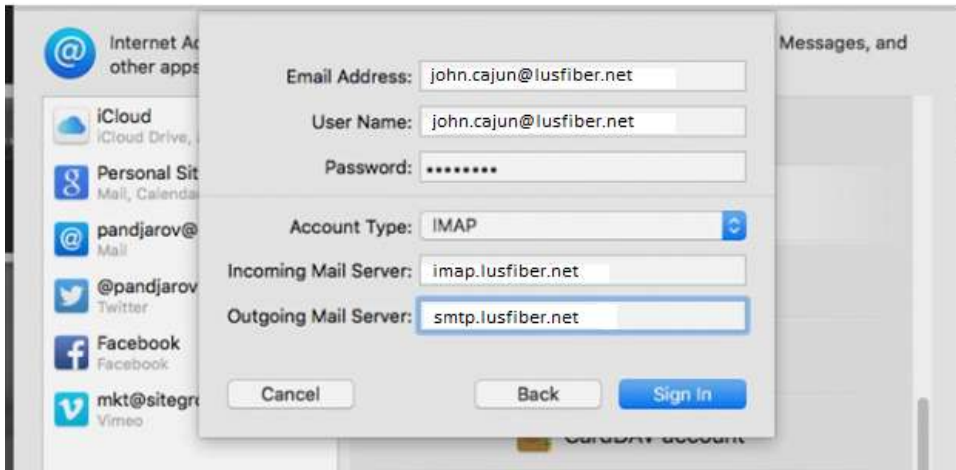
Internet Ac
other apps

Messages, and

iCloud
iCloud Drive,

Personal Sit
Mail, Calenda

pandjarov@
Mail

@pandjarov
Twitter

Facebook
Facebook

mkt@sitegr
Vimeo

Email Address: john.cajun@lusfiber.net

User Name: john.cajun@lusfiber.net

Password: ••••••••

Account Type: IMAP

Incoming Mail Server: imap.lusfiber.net

Outgoing Mail Server: smtp.lusfiber.net

Cancel

Back

Sign In

CardDAV account